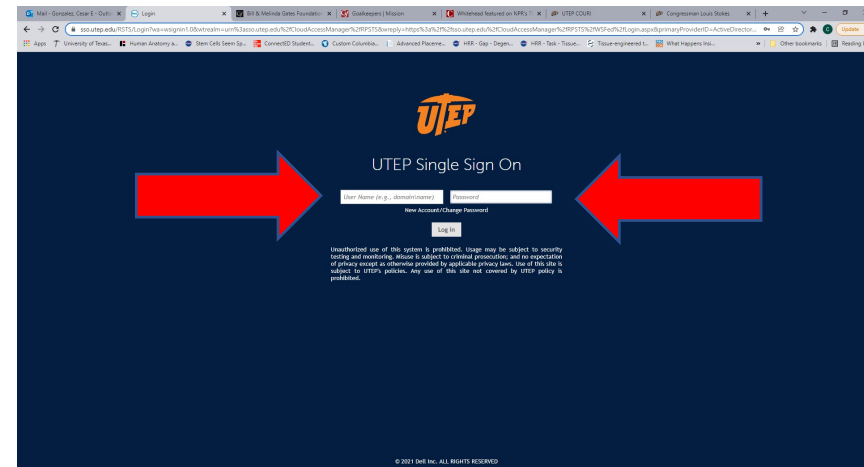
Mail - Gonzalez, Cesar E - Outlo | Login | Bill & Melinda Gates Foundation | Goalkeepers | Mission | Whitehead featured on NPR's | UTEP COURI | Congressman Louis Stokes

sso.utep.edu/RSTS/Login?wa=wsignin1.0&wtrealm=urn%3asso.utep.edu%2fCloudAccessManager%2fRPSTS&wreply=https%3a%2f%2fsso.utep.edu%2fCloudAccessManager%2fRPSTS%2fWSFed%2fLogin.aspx&primaryProviderID=ActiveDirector...

Update

Apps | University of Texas... | Human Anatomy a... | Stem Cells Seem Sp... | ConnectED Student... | Custom Columbia... | Advanced Placeme... | HRR - Gap - Degen... | HRR - Task - Tissue... | Tissue-engineered t... | What Happens Insi... | Other bookmarks | Reading l

UTEP

UTEP Single Sign On

User Name (e.g., domain\name)

Password

New Account/Change Password

Log In

Unauthorized use of this system is prohibited. Usage may be subject to security testing and monitoring. Misuse is subject to criminal prosecution; and no expectation of privacy except as otherwise provided by applicable privacy laws. Use of this site is subject to UTEP's policies. Any use of this site not covered by UTEP policy is prohibited.

© 2021 Dell Inc. ALL RIGHTS RESERVED